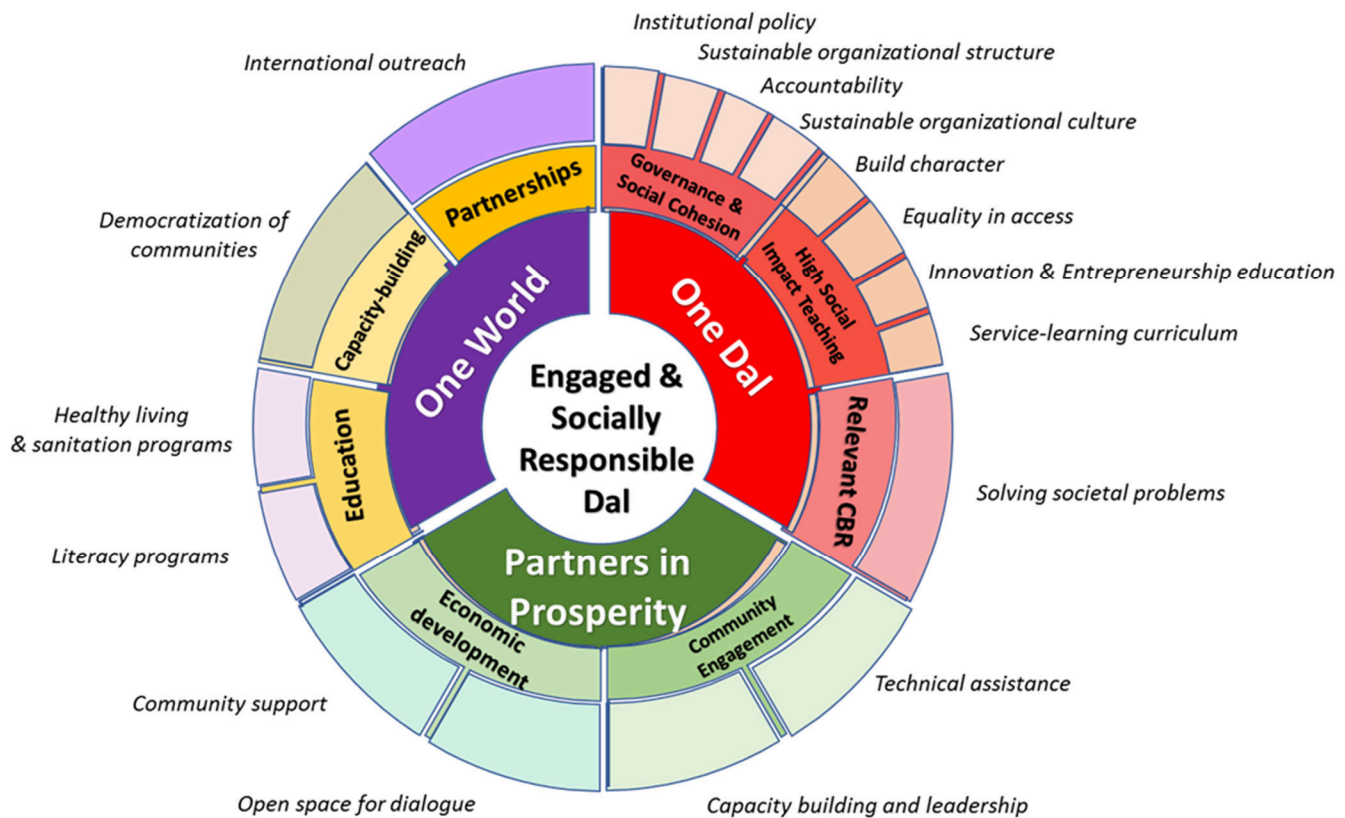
Engaged & Socially Responsible Dal

One World

One Dal

Partners in Prosperity

Partnerships

Capacity-building

Education

Governance & Social Cohesion

High Social Impact Teaching

Relevant CBR

Economic development

Community Engagement

International outreach

Democratization of communities

Healthy living & sanitation programs

Literacy programs

Community support

Open space for dialogue

Capacity building and leadership

Technical assistance

Solving societal problems

Institutional policy

Sustainable organizational structure

Accountability

Sustainable organizational culture

Build character

Equality in access

Innovation & Entrepreneurship education

Service-learning curriculum